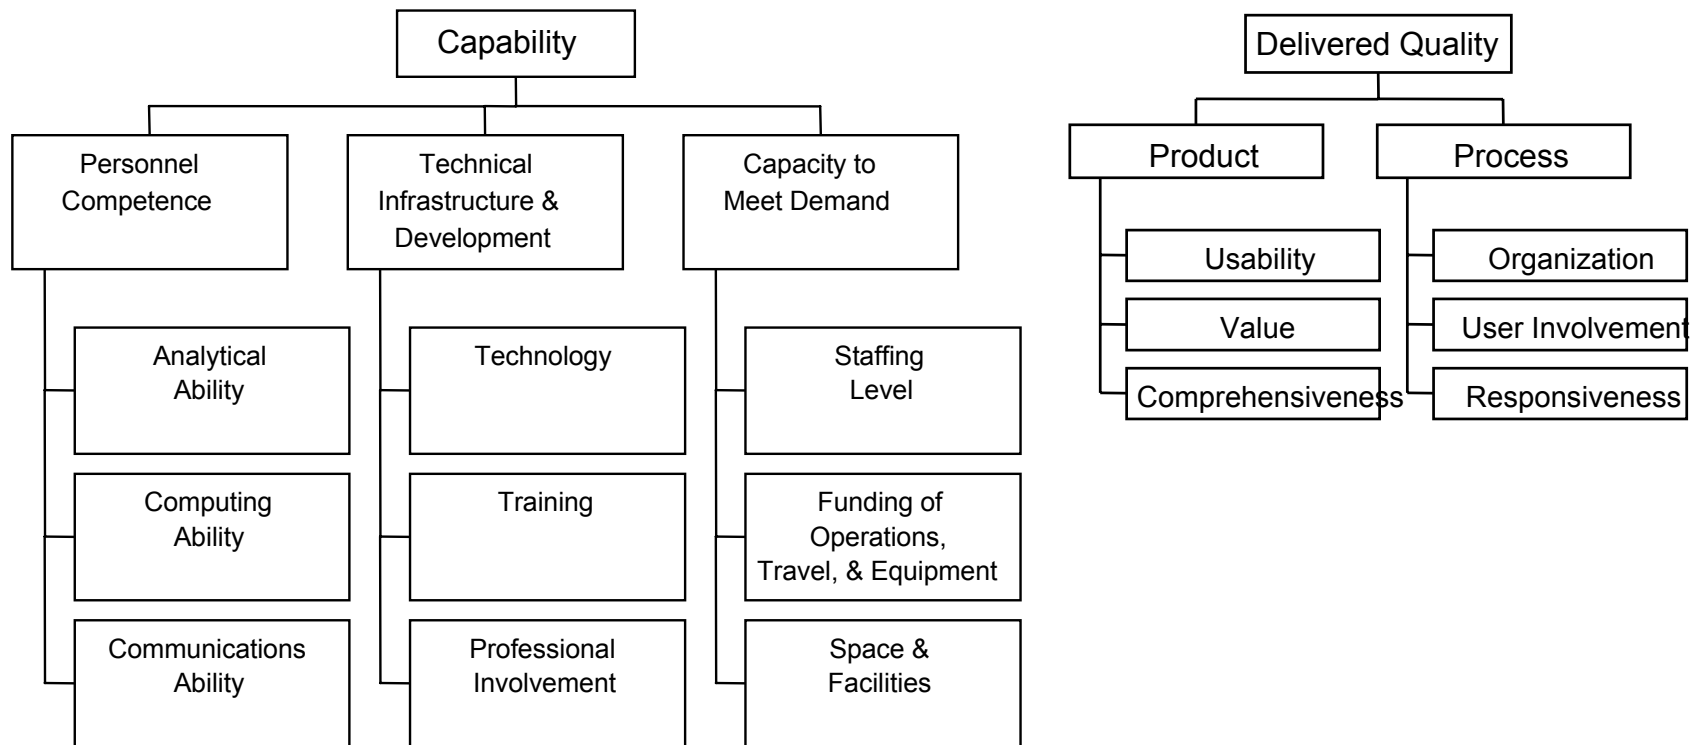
Capability

Personnel Competence

Analytical Ability

Computing Ability

Communications Ability

Technical Infrastructure & Development

Technology

Training

Professional Involvement

Capacity to Meet Demand

Staffing Level

Funding of Operations, Travel, & Equipment

Space & Facilities

Delivered Quality

Product

Usability

Value

Comprehensiveness

Process

Organization

User Involvement

Responsiveness